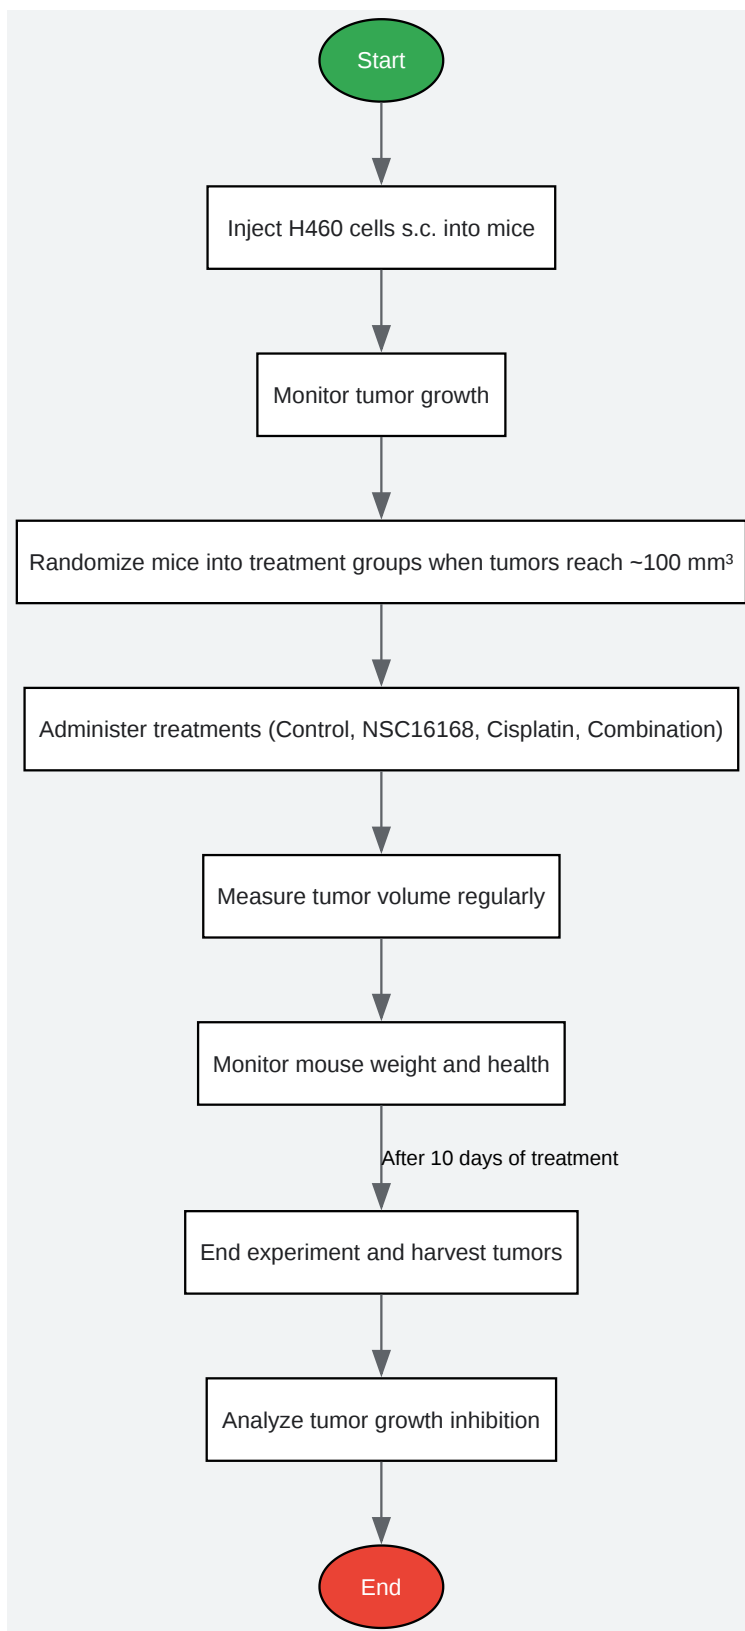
Start

Inject H460 cells s.c. into mice

Monitor tumor growth

Randomize mice into treatment groups when tumors reach ~100 mm³

Administer treatments (Control, NSC16168, Cisplatin, Combination)

Measure tumor volume regularly

Monitor mouse weight and health

After 10 days of treatment

End experiment and harvest tumors

Analyze tumor growth inhibition

End